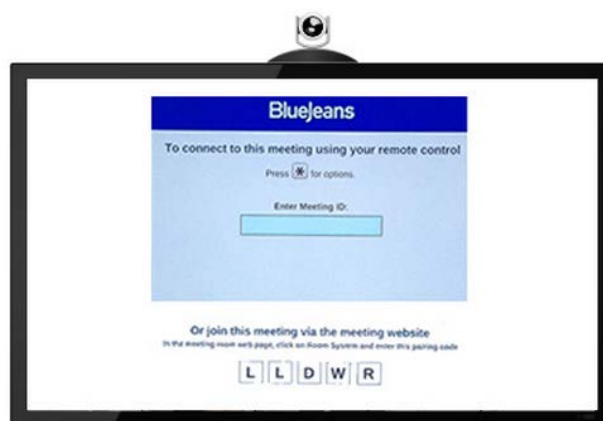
BlueJeans

To connect to this meeting using your remote control

Press [*] for options.

Enter Meeting ID:

Or join this meeting via the meeting website

In the meeting room web page, click on Room System and enter this pairing code

L L D W R